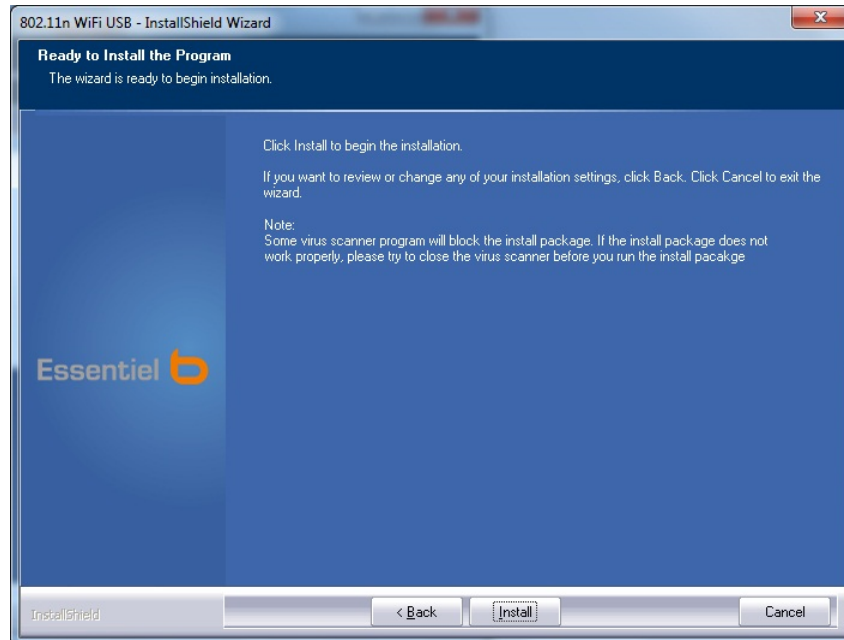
802.11n WiFi USB - InstallShield Wizard

Ready to Install the Program
The wizard is ready to begin installation.

Essentiel b

Click Install to begin the installation.

If you want to review or change any of your installation settings, click Back. Click Cancel to exit the wizard.

Note:
Some virus scanner program will block the install package. If the install package does not work properly, please try to close the virus scanner before you run the install pacakge

InstallShield

< Back

Install

Cancel